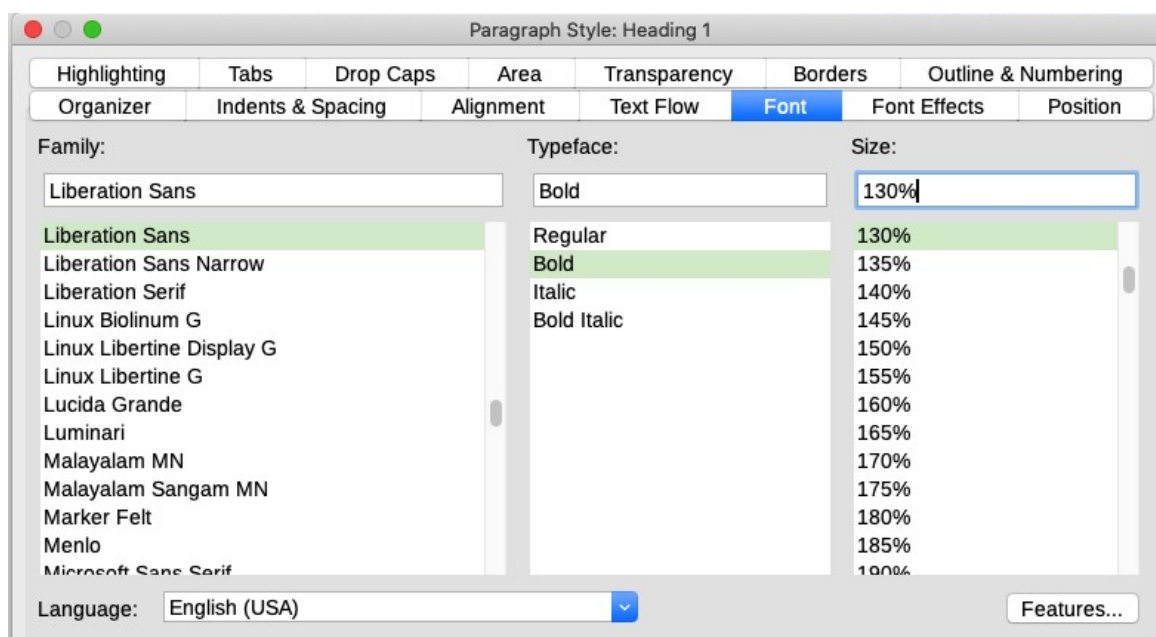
Paragraph Style: Heading 1

Highlighting | Tabs | Drop Caps | Area | Transparency | Borders | Outline & Numbering
Organizer | Indents & Spacing | Alignment | Text Flow | Font | Font Effects | Position

Family:
Liberation Sans
Liberation Sans
Liberation Sans Narrow
Liberation Serif
Linux Biolinum G
Linux Libertine Display G
Linux Libertine G
Lucida Grande
Luminari
Malayalam MN
Malayalam Sangam MN
Marker Felt
Menlo
Microsoft Sans Serif

Typeface:
Bold
Regular
Bold
Italic
Bold Italic

Size:
130%
130%
135%
140%
145%
150%
155%
160%
165%
170%
175%
180%
185%
190%

Language: English (USA)

Features...